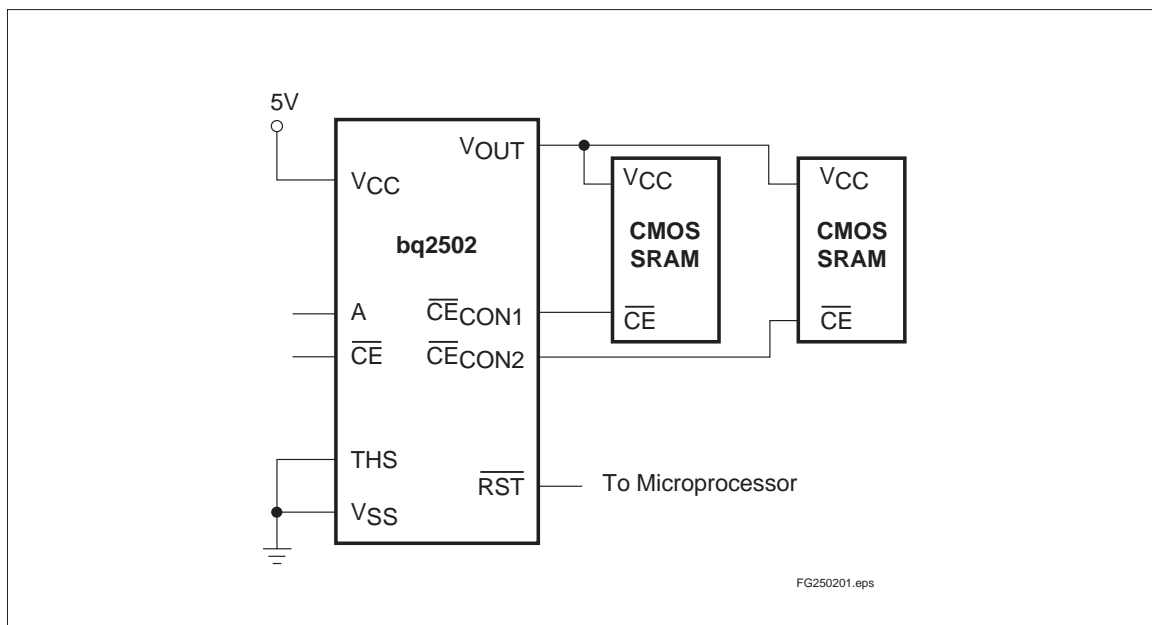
5V

$V_{CC}$

bq2502

A

$\overline{CE}$

THS

$V_{SS}$

$V_{OUT}$

$\overline{CE}_{CON1}$

$\overline{CE}_{CON2}$

$\overline{RST}$

$V_{CC}$

CMOS SRAM

$\overline{CE}$

$V_{CC}$

CMOS SRAM

$\overline{CE}$

To Microprocessor

FG250201.eps